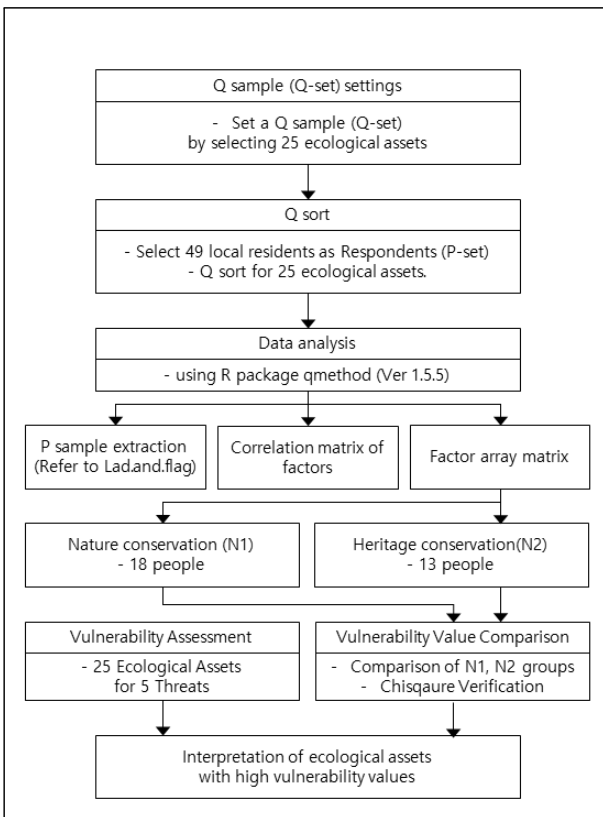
Q sample (Q-set) settings

- Set a Q sample (Q-set) by selecting 25 ecological assets

Q sort

- Select 49 local residents as Respondents (P-set)
- Q sort for 25 ecological assets.

Data analysis

- using R package qmethod (Ver 1.5.5)

P sample extraction (Refer to Lad.and.flag)

Correlation matrix of factors

Factor array matrix

Nature conservation (N1)
- 18 people

Heritage conservation(N2)
- 13 people

Vulnerability Assessment

- 25 Ecological Assets for 5 Threats

Vulnerability Value Comparison

- Comparison of N1, N2 groups
- Chisqaure Verification

Interpretation of ecological assets with high vulnerability values